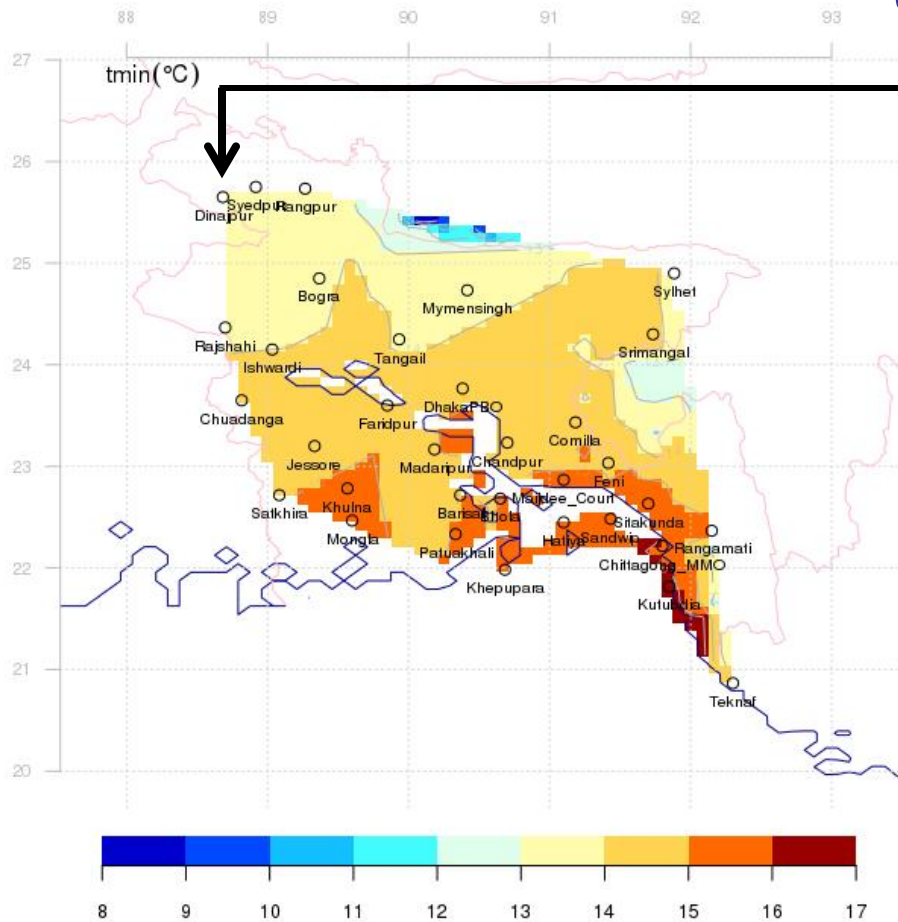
88 89 90 91 92 93

27
26
25
24
23
22
21
20

tmin(°C)

Syedpur
Rangpur
Dinajpur
Bogra
Mymensingh
Sylhet
Rajshahi
Tangail
Srimangal
Ishwardi
DhakaPBO
Chuadanga
Faridpur
Comilla
Jessore
Madaripur
Chandpur
Feni
Satkhira
Khulna
Barisal
Bhola
Maijdee_Court
Sitakunda
Mongla
Patuakhali
Hatiya
Sandwip
Rangamati
Chittagong_MMO
Khepupara
Kutubdia
Teknaf

8 9 10 11 12 13 14 15 16 17